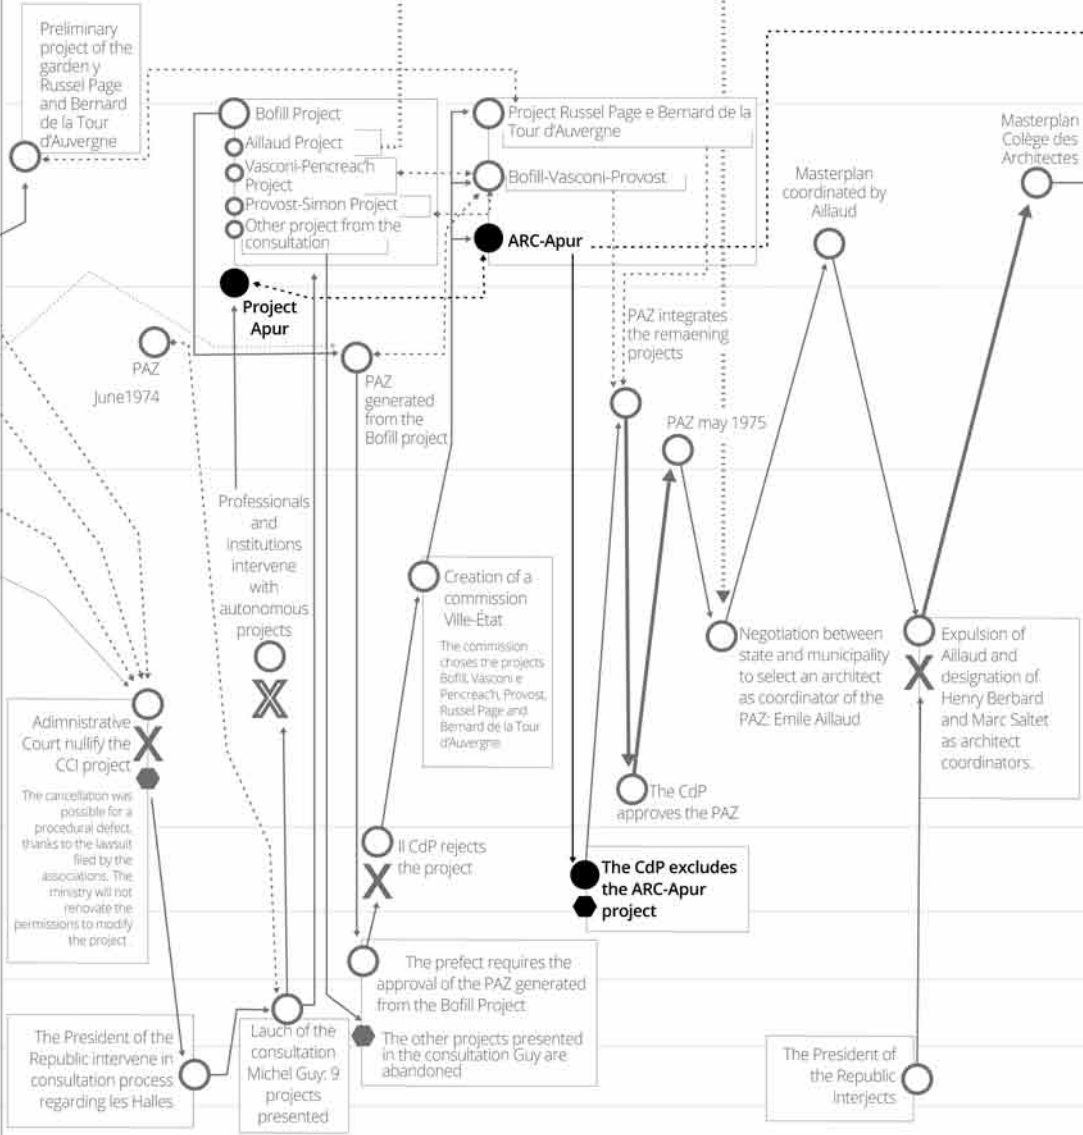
Preliminary project of the garden y Russel Page and Bernard de la Tour d'Auvergne

Bofill Project
Aillaud Project
Vasconi-Pencreac'h Project
Provost-Simon Project
Other project from the consultation

Project Apur

Project Russel Page e Bernard de la Tour d'Auvergne
Bofill-Vasconi-Provost
ARC-Apur

Masterplan coordinated by Aillaud

Masterplan Colège des Architectes

PAZ integrates the remaening projects

PAZ June1974

PAZ generated from the Bofill project

PAZ may 1975

Professionals and institutions intervene with autonomous projects

Creation of a commission Ville-État
The commission choses the projects Bofill, Vasconi e Pencreac'h, Provost, Russel Page and Bernard de la Tour d'Auvergne

Negotiation between state and municipality to select an architect as coordinator of the PAZ: Emile Aillaud

Expulsion of Aillaud and designation of Henry Berbard and Marc Saltet as architect coordinators.

Adimnstrative Court nullify the CCI project
The cancellation was possible for a procedural defect, thanks to the lawsuit filed by the associations. The ministry will not renovate the permissions to modify the project.

The CdP approves the PAZ

Il CdP rejects the project

The CdP excludes the ARC-Apur project

The prefect requires the approval of the PAZ generated from the Bofill Project
The other projects presented in the consultation Guy are abandoned

The President of the Republic intervene in consultation process regarding les Halles

Lauch of the consultation Michel Guy: 9 projects presented

The President of the Republic interjects